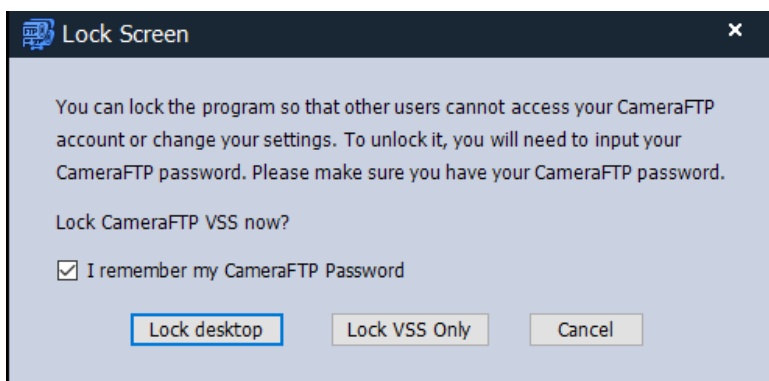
Lock Screen ×

You can lock the program so that other users cannot access your CameraFTP account or change your settings. To unlock it, you will need to input your CameraFTP password. Please make sure you have your CameraFTP password.

Lock CameraFTP VSS now?

☑ I remember my CameraFTP Password

Lock desktop Lock VSS Only Cancel